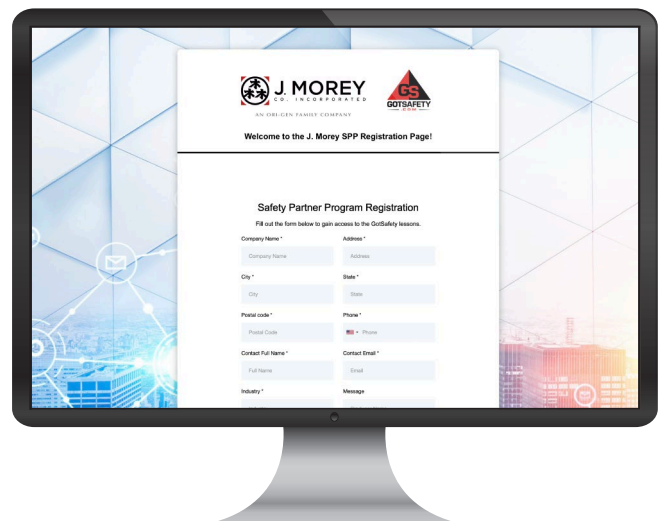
J. MOREY
CO. INCORPORATED
AN ORI-GEN FAMILY COMPANY

GS
GOTSAFETY
.COM

Welcome to the J. Morey SPP Registration Page!

Safety Partner Program Registration

Fill out the form below to gain access to the GotSafety lessons.

Company Name *
Company Name

Address *
Address

City *
City

State *
State

Postal code *
Postal Code

Phone *
Phone

Contact Full Name *
Full Name

Contact Email *
Email

Industry *
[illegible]

Message
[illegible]